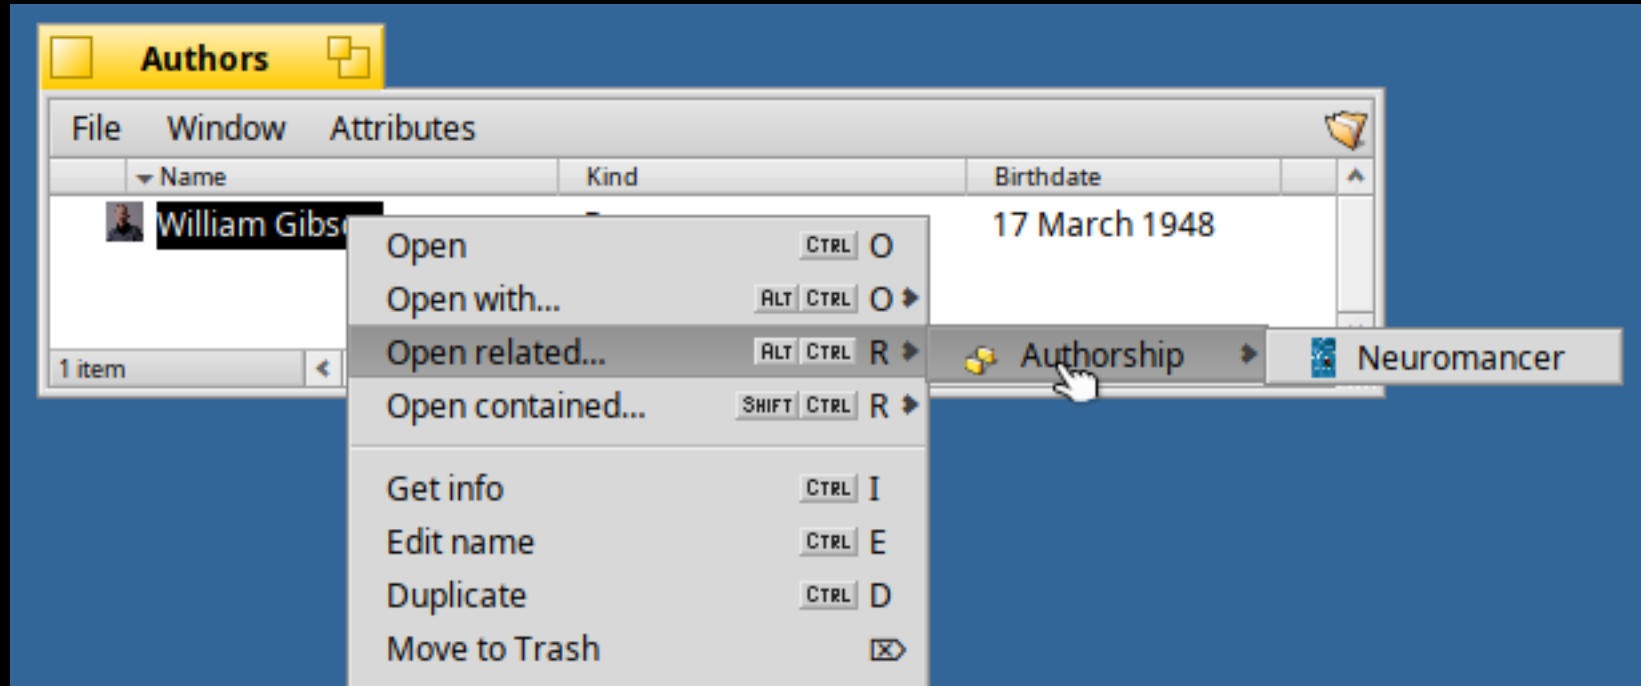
Authors

File Window Attributes

Name | Kind | Birthdate

William Gibs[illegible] 17 March 1948

1 item

Open CTRL O
Open with... ALT CTRL O
Open related... ALT CTRL R
Open contained... SHIFT CTRL R

Get info CTRL I
Edit name CTRL E
Duplicate CTRL D
Move to Trash

Authorship

Neuromancer